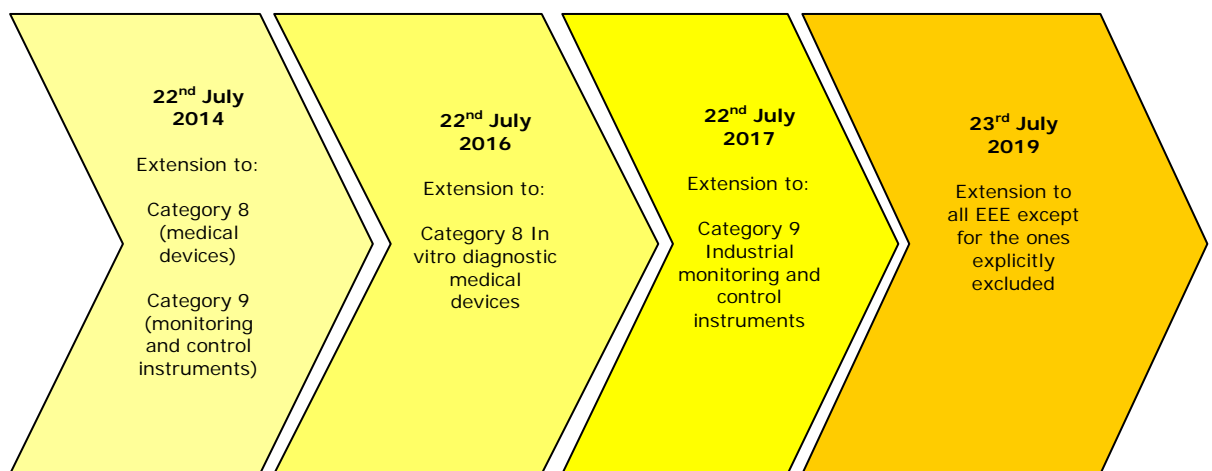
22$^{nd}$ July 2014

Extension to:

Category 8 (medical devices)

Category 9 (monitoring and control instruments)

22$^{nd}$ July 2016

Extension to:

Category 8 In vitro diagnostic medical devices

22$^{nd}$ July 2017

Extension to:

Category 9 Industrial monitoring and control instruments

23$^{rd}$ July 2019

Extension to all EEE except for the ones explicitly excluded